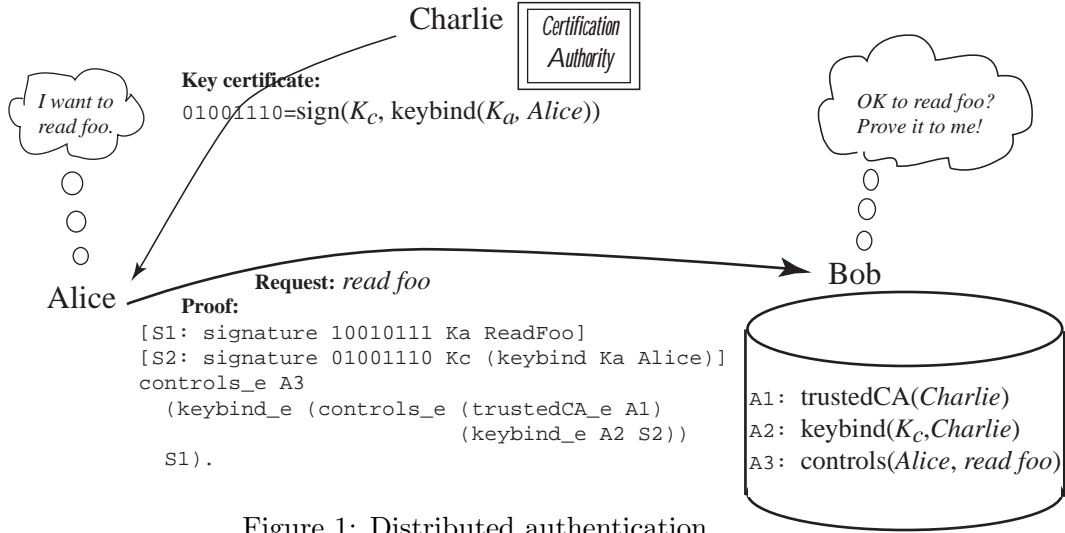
Charlie

Certification Authority

Key certificate:
01001110=sign($K_c$, keybind($K_a$, *Alice*))

I want to read foo.

OK to read foo? Prove it to me!

Alice

Request: *read foo*

Bob

Proof:
[S1: signature 10010111 Ka ReadFoo]
[S2: signature 01001110 Kc (keybind Ka Alice)]
controls_e A3
(keybind_e (controls_e (trustedCA_e A1)
(keybind_e A2 S2))
S1).

A1: trustedCA(*Charlie*)
A2: keybind($K_c$,*Charlie*)
A3: controls(*Alice*, *read foo*)

Figure 1: Distributed authentication